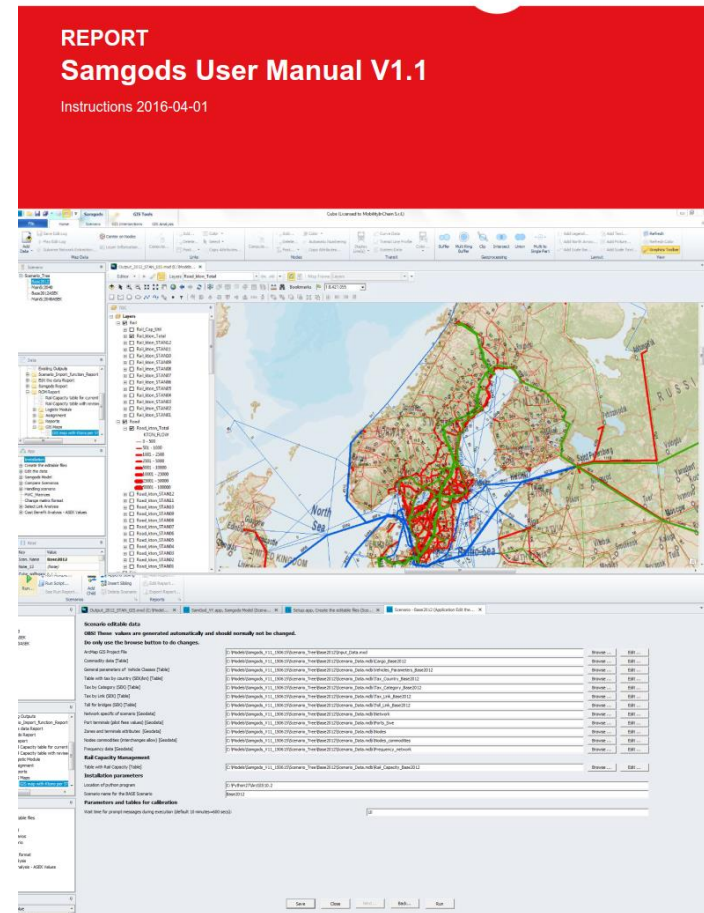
REPORT

Samgods User Manual V1.1

Instructions 2016-04-01

Scenario editable data

OBS! These values are generated automatically and should normally not be changed.

Do only use the browse button to do changes.

| | | | |
|---|---|---|---|
| ArcMap GIS Project File | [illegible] | Browse ... | Edit ... |
| Commodity data [Table] | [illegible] | Browse ... | Edit ... |
| General parameters of Vehicle Classes [Table] | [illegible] | Browse ... | Edit ... |
| Table with tax by country (SEK/km) [Table] | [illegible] | Browse ... | Edit ... |
| Tax by Category (SEK) [Table] | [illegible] | Browse ... | Edit ... |
| Tax by Link (SEK) [Table] | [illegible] | Browse ... | Edit ... |
| Toll for bridges (SEK) [Table] | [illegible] | Browse ... | Edit ... |
| Network specific of scenario [Geodata] | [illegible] | Browse ... | Edit ... |
| Port terminals (pilot fees values) [Geodata] | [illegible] | Browse ... | Edit ... |
| Zones and terminals attributes [Geodata] | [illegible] | Browse ... | Edit ... |
| Nodes commodities (interchanges also) [Geodata] | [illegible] | Browse ... | Edit ... |
| Frequency data [Geodata] | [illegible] | Browse ... | Edit ... |

Rail Capacity Management

Table with Rail Capacity [Table]

Installation parameters

Location of python program

Scenario name for the BASE Scenario

Parameters and tables for calibration

Wait time for prompt messages during execution (default 10 minutes=600 secs):

Save Close Back... Run